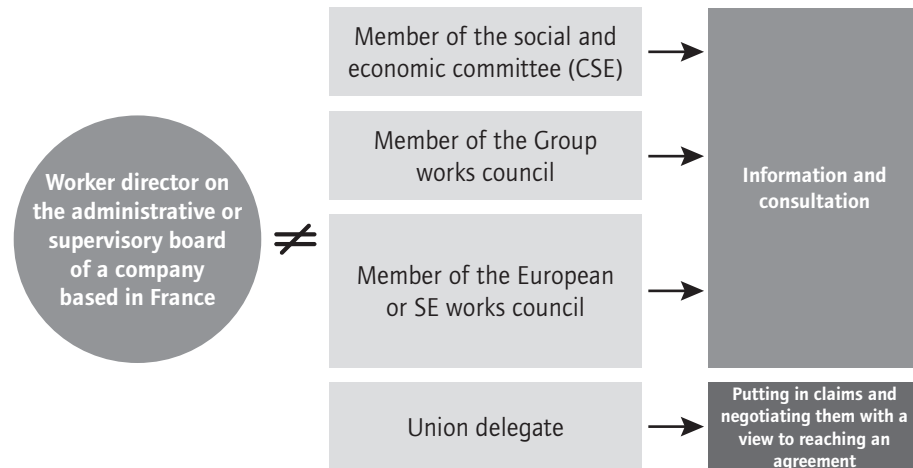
Worker director on the administrative or supervisory board of a company based in France

$\neq$

Member of the social and economic committee (CSE)

Member of the Group works council

Member of the European or SE works council

Information and consultation

Union delegate

Putting in claims and negotiating them with a view to reaching an agreement